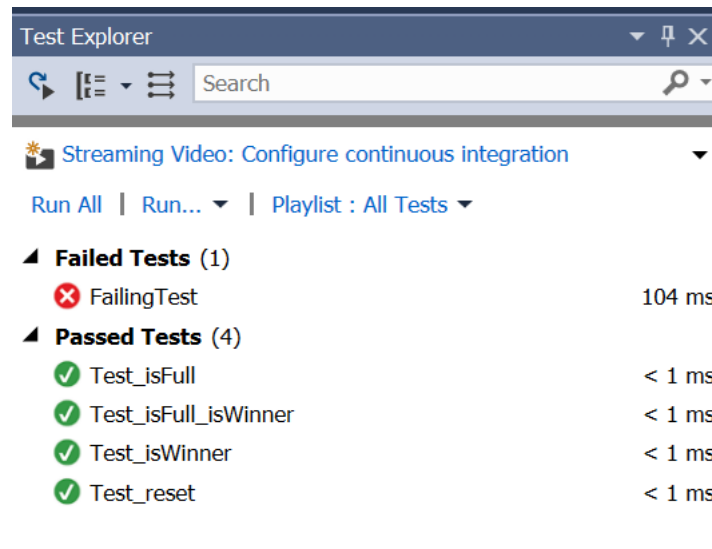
Test Explorer

Search

Streaming Video: Configure continuous integration

Run All | Run... | Playlist : All Tests

Failed Tests (1)

FailingTest 104 ms

Passed Tests (4)

Test_isFull < 1 ms

Test_isFull_isWinner < 1 ms

Test_isWinner < 1 ms

Test_reset < 1 ms